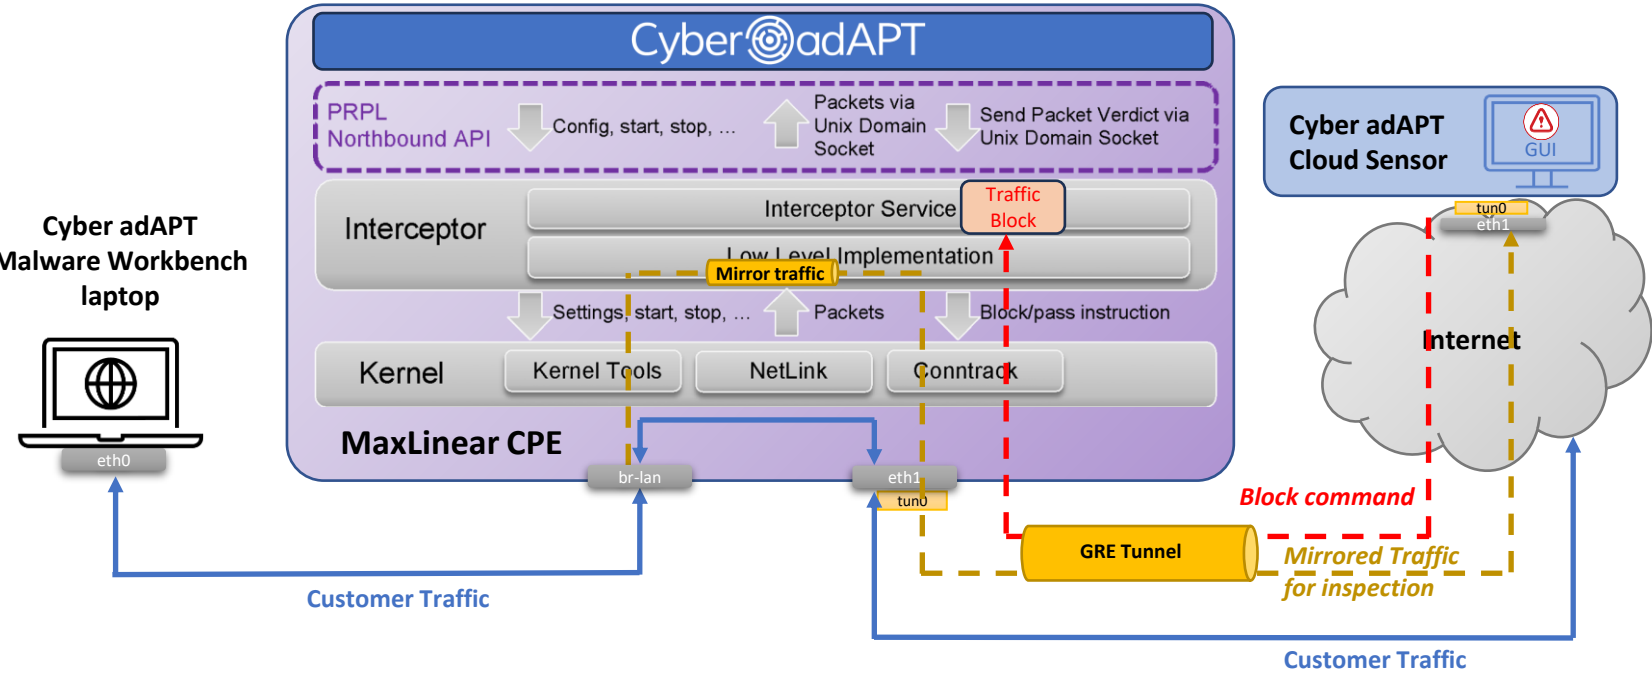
CyberadAPT

PRPL Northbound API

Config, start, stop, ...

Packets via Unix Domain Socket

Send Packet Verdict via Unix Domain Socket

Interceptor

Interceptor Service

Traffic Block

Low Level Implementation

Mirror traffic

Settings, start, stop, ...

Packets

Block/pass instruction

Kernel

Kernel Tools

NetLink

Conntrack

MaxLinear CPE

br-lan

eth1

tun0

Cyber adAPT Malware Workbench laptop

eth0

Cyber adAPT Cloud Sensor

GUI

tun0

eth1

Internet

Block command

GRE Tunnel

Mirrored Traffic for inspection

Customer Traffic

Customer Traffic